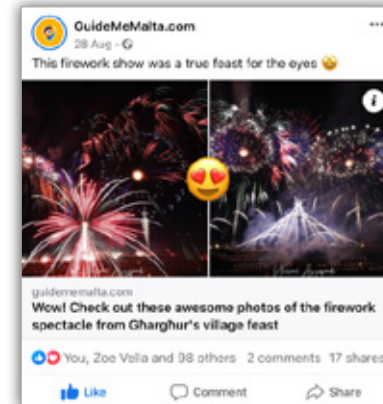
GuideMeMalta.com
28 Aug · 

This firework show was a true feast for the eyes 😋

guidememalta.com
Wow! Check out these awesome photos of the firework spectacle from Gharghur's village feast

You, Zoe Vella and 98 others 2 comments 17 shares

Like Comment Share